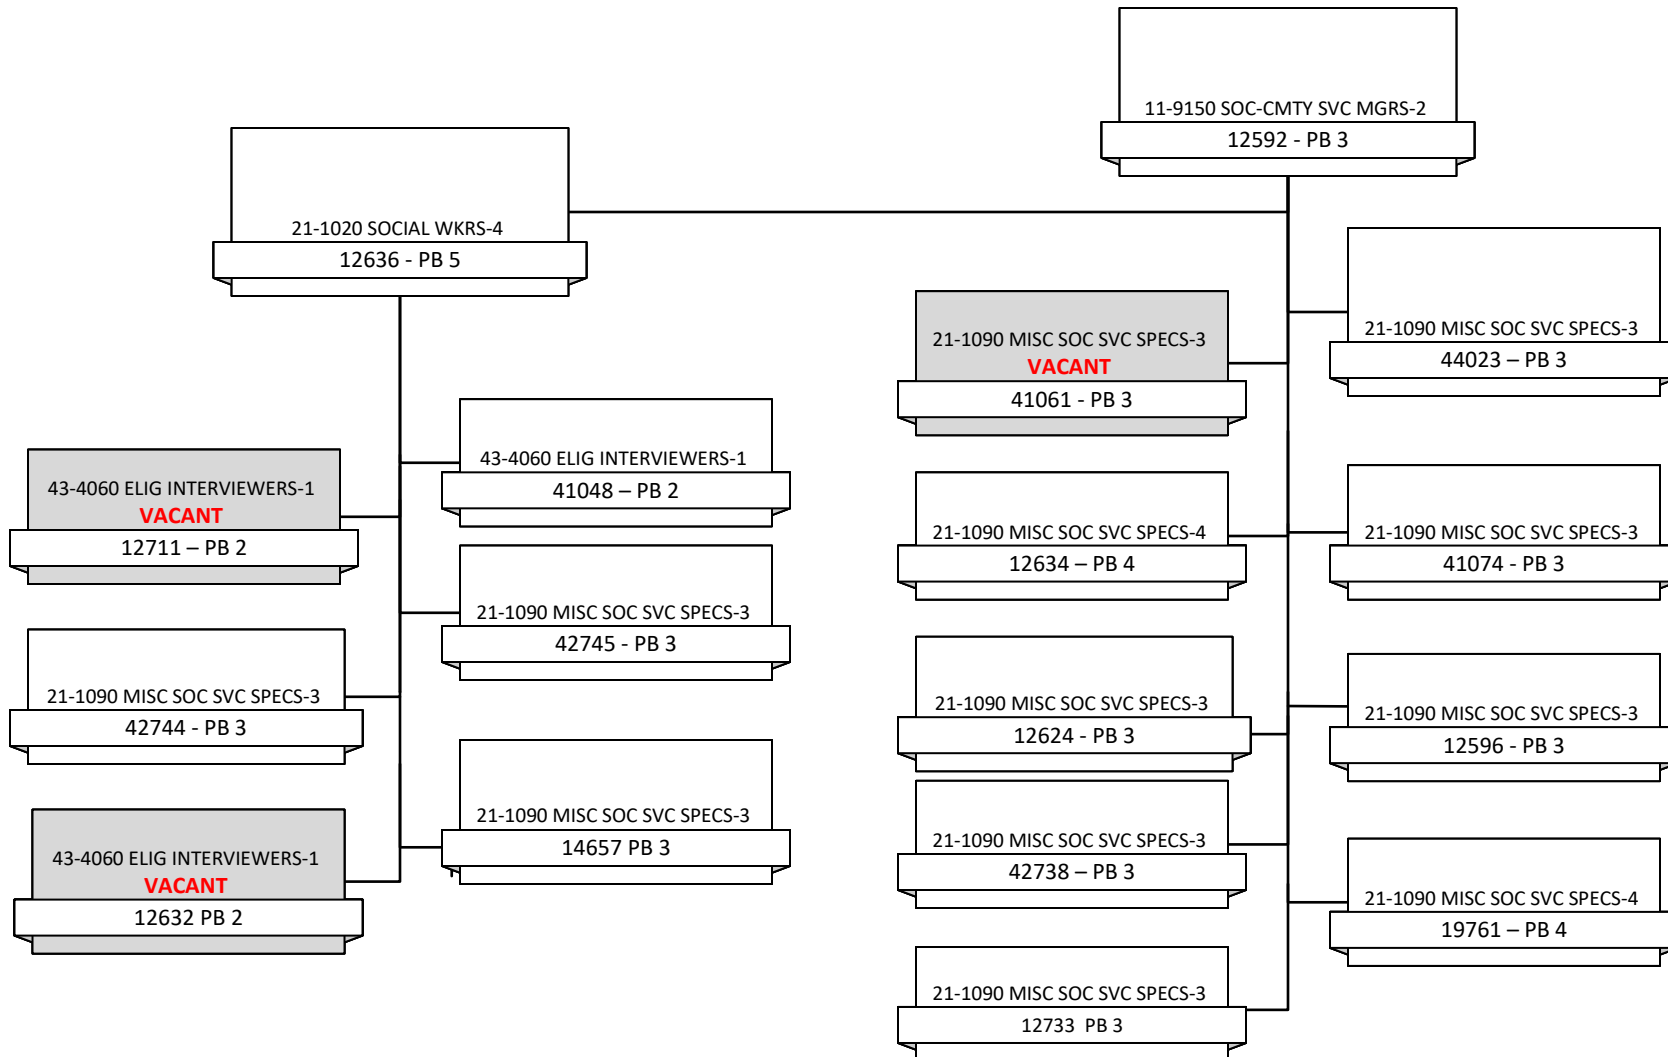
11-9150 SOC-CMTY SVC MGRS-2
12592 - PB 3

21-1020 SOCIAL WKRS-4
12636 - PB 5

21-1090 MISC SOC SVC SPECS-3
44023 – PB 3

21-1090 MISC SOC SVC SPECS-3
VACANT
41061 - PB 3

43-4060 ELIG INTERVIEWERS-1
41048 – PB 2

43-4060 ELIG INTERVIEWERS-1
VACANT
12711 – PB 2

21-1090 MISC SOC SVC SPECS-4
12634 – PB 4

21-1090 MISC SOC SVC SPECS-3
41074 - PB 3

21-1090 MISC SOC SVC SPECS-3
42745 - PB 3

21-1090 MISC SOC SVC SPECS-3
42744 - PB 3

21-1090 MISC SOC SVC SPECS-3
12624 - PB 3

21-1090 MISC SOC SVC SPECS-3
12596 - PB 3

21-1090 MISC SOC SVC SPECS-3
14657 PB 3

43-4060 ELIG INTERVIEWERS-1
VACANT
12632 PB 2

21-1090 MISC SOC SVC SPECS-3
42738 – PB 3

21-1090 MISC SOC SVC SPECS-4
19761 – PB 4

21-1090 MISC SOC SVC SPECS-3
12733 PB 3